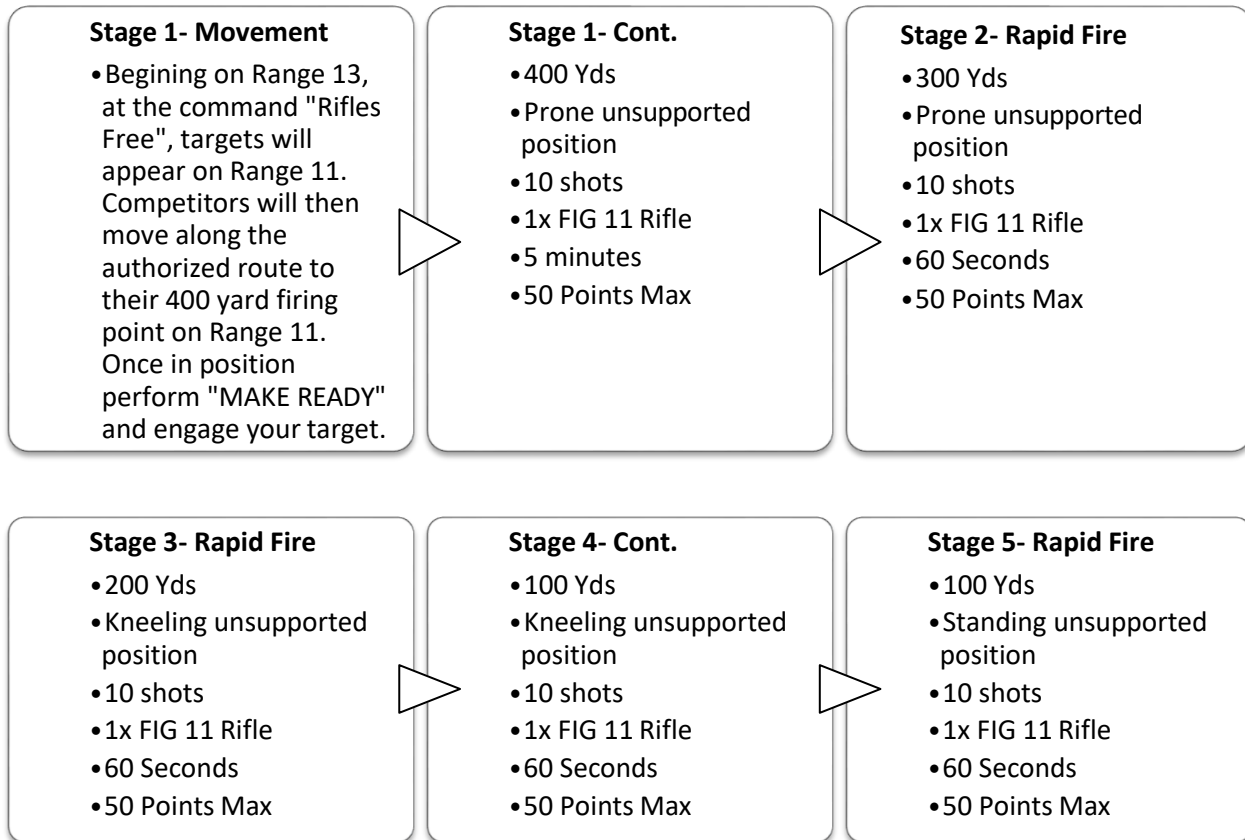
**Stage 1- Movement**

- Begining on Range 13, at the command "Rifles Free", targets will appear on Range 11. Competitors will then move along the authorized route to their 400 yard firing point on Range 11. Once in position perform "MAKE READY" and engage your target.

**Stage 1- Cont.**

- 400 Yds
- Prone unsupported position
- 10 shots
- 1x FIG 11 Rifle
- 5 minutes
- 50 Points Max

**Stage 2- Rapid Fire**

- 300 Yds
- Prone unsupported position
- 10 shots
- 1x FIG 11 Rifle
- 60 Seconds
- 50 Points Max

**Stage 3- Rapid Fire**

- 200 Yds
- Kneeling unsupported position
- 10 shots
- 1x FIG 11 Rifle
- 60 Seconds
- 50 Points Max

**Stage 4- Cont.**

- 100 Yds
- Kneeling unsupported position
- 10 shots
- 1x FIG 11 Rifle
- 60 Seconds
- 50 Points Max

**Stage 5- Rapid Fire**

- 100 Yds
- Standing unsupported position
- 10 shots
- 1x FIG 11 Rifle
- 60 Seconds
- 50 Points Max